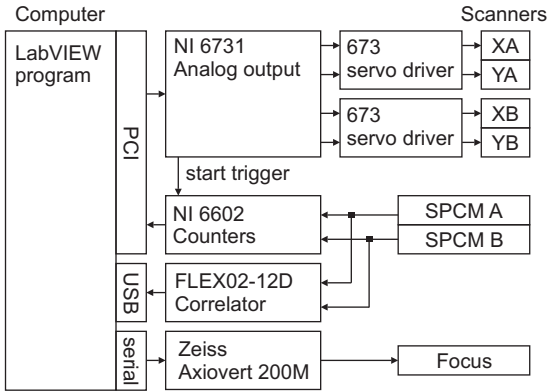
Computer

Scanners

LabVIEW program

PCI

NI 6731 Analog output

673 servo driver

XA

YA

673 servo driver

XB

YB

start trigger

NI 6602 Counters

SPCM A

SPCM B

USB

FLEX02-12D Correlator

serial

Zeiss Axiovert 200M

Focus